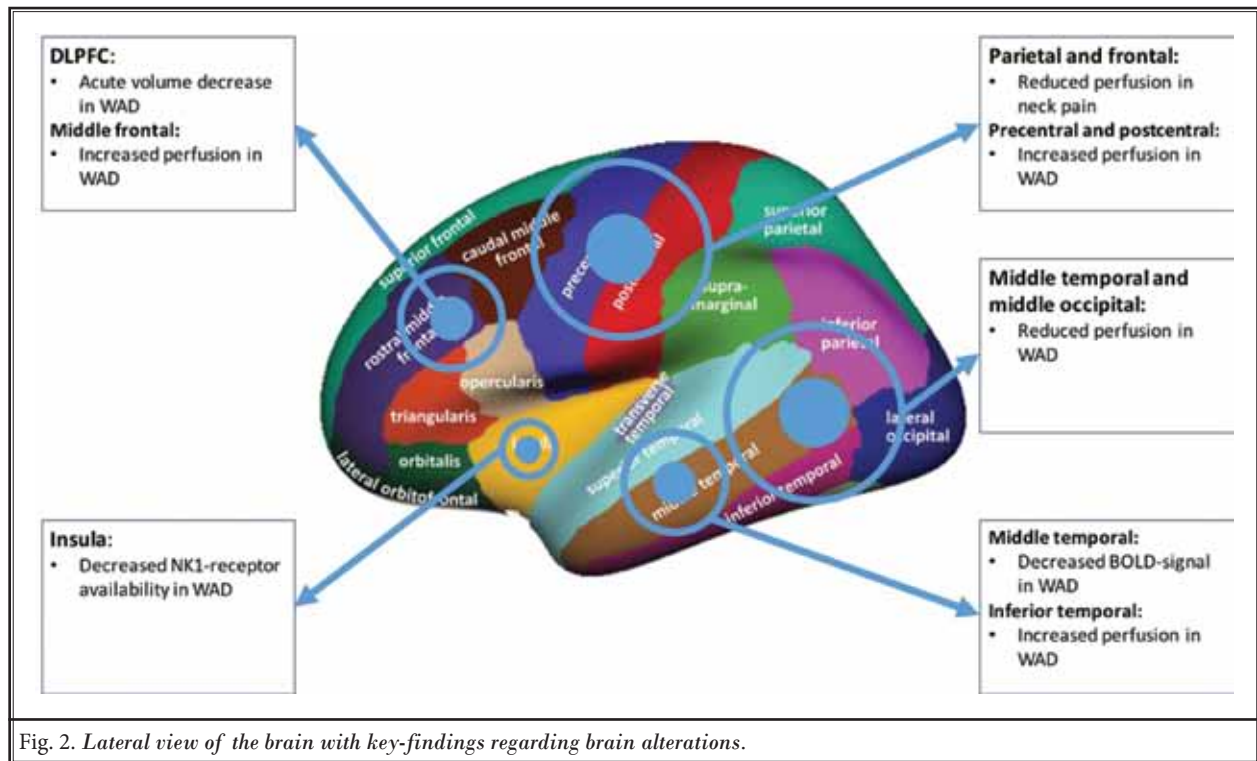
DLPFC:
• Acute volume decrease in WAD
Middle frontal:
• Increased perfusion in WAD

Parietal and frontal:
• Reduced perfusion in neck pain
Precentral and postcentral:
• Increased perfusion in WAD

Middle temporal and middle occipital:
• Reduced perfusion in WAD

Insula:
• Decreased NK1-receptor availability in WAD

Middle temporal:
• Decreased BOLD-signal in WAD
Inferior temporal:
• Increased perfusion in WAD

superior frontal
caudal middle frontal
rostral middle frontal
precentral
postcentral
superior parietal
supramarginal
inferior parietal
opercularis
triangularis
orbitalis
lateral orbitofrontal
transverse temporal
superior temporal
middle temporal
inferior temporal
lateral occipital

Fig. 2. Lateral view of the brain with key-findings regarding brain alterations.